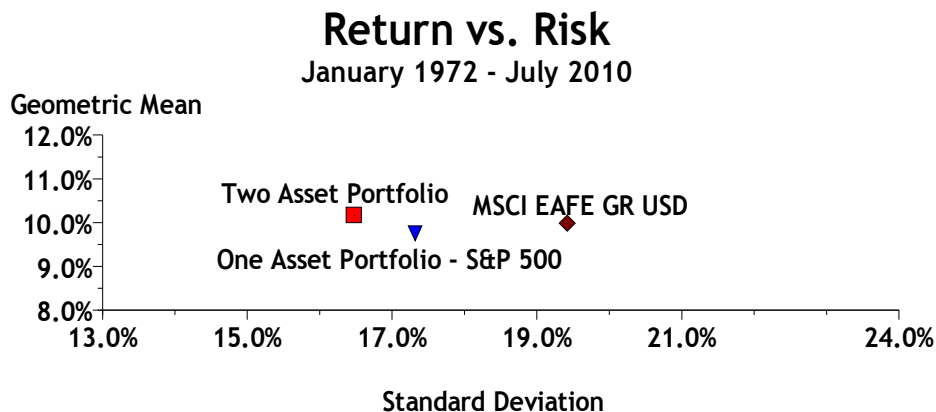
Return vs. Risk
January 1972 - July 2010

Geometric Mean

12.0%
11.0%
10.0%
9.0%
8.0%

Two Asset Portfolio
MSCI EAFE GR USD
One Asset Portfolio - S&P 500

13.0%
15.0%
17.0%
19.0%
21.0%
24.0%

Standard Deviation